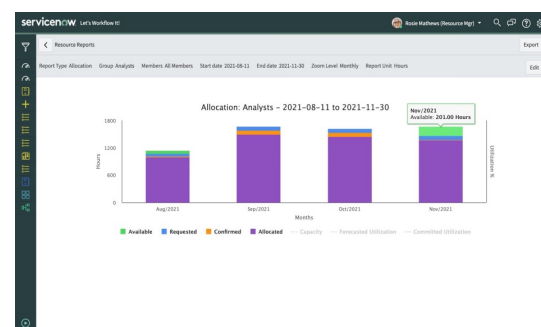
servicenow Let's Workflow It!

Rosie Mathews (Resource Mgr)

Resource Reports

Export

Report Type Allocation Group Analysts Members All Members Start date 2021-08-11 End date 2021-11-30 Zoom Level Monthly Report Unit Hours

Edit

Allocation: Analysts - 2021-08-11 to 2021-11-30

Nov/2021
Available: 201.00 Hours

1800

1200

600

0

Hours

Utilization %

Aug/2021 Sep/2021 Oct/2021 Nov/2021

Months

Available Requested Confirmed Allocated Capacity Forecasted Utilization Committed Utilization